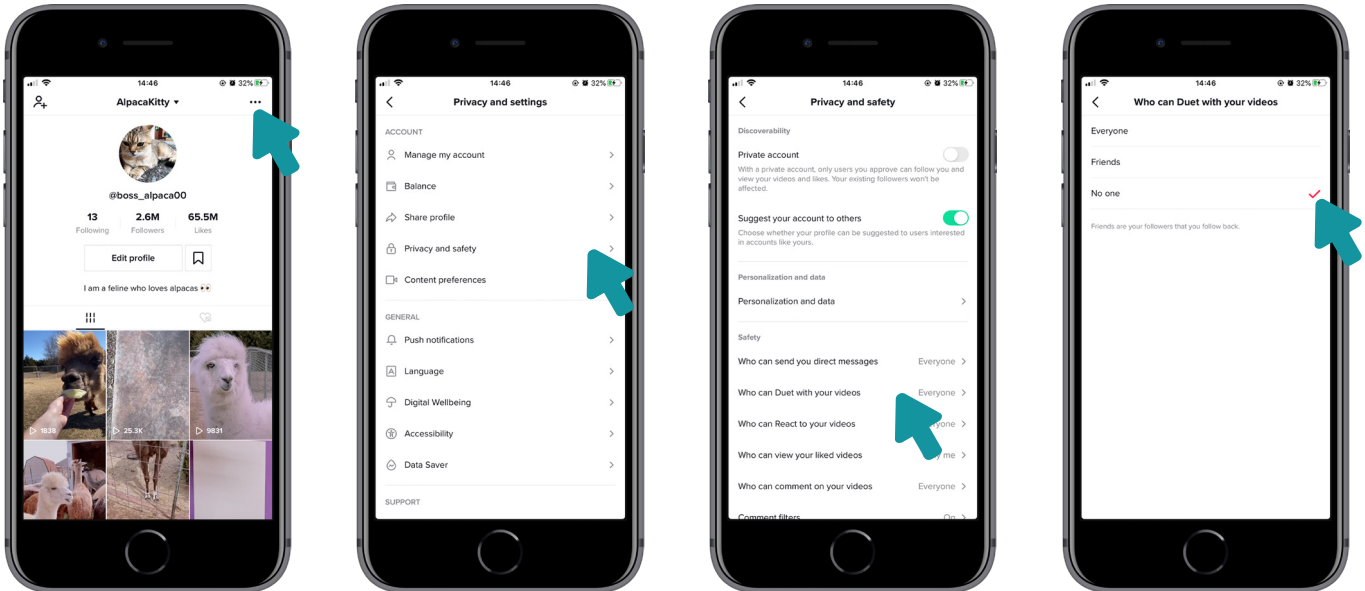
14:46 32%

AlpacaKitty

@boss_alpaca00

13 Following
2.6M Followers
65.5M Likes

Edit profile

I am a feline who loves alpacas 👀

1838
25.3K
9831

14:46 32%

Privacy and settings

ACCOUNT
Manage my account
Balance
Share profile
Privacy and safety
Content preferences

GENERAL
Push notifications
Language
Digital Wellbeing
Accessibility
Data Saver

SUPPORT

14:46 32%

Privacy and safety

Discoverability
Private account
With a private account, only users you approve can follow you and view your videos and likes. Your existing followers won't be affected.

Suggest your account to others
Choose whether your profile can be suggested to users interested in accounts like yours.

Personalization and data
Personalization and data

Safety
Who can send you direct messages Everyone
Who can Duet with your videos Everyone
Who can React to your videos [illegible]yone
Who can view your liked videos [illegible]y me
Who can comment on your videos Everyone
Comment filters On

14:46 32%

Who can Duet with your videos

Everyone
Friends
No one

Friends are your followers that you follow back.